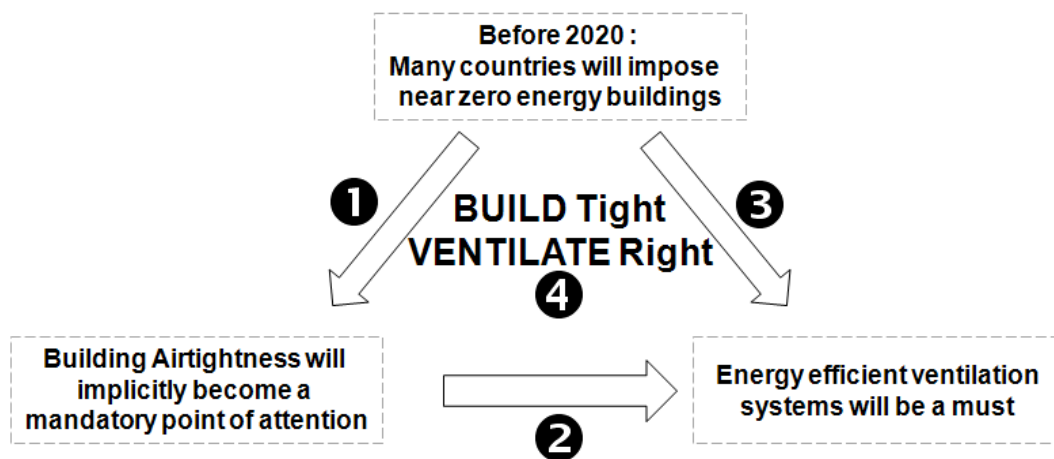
Before 2020 :
Many countries will impose near zero energy buildings

❶

BUILD Tight
VENTILATE Right

❸

❹

Building Airtightness will implicitly become a mandatory point of attention

Energy efficient ventilation systems will be a must

❷